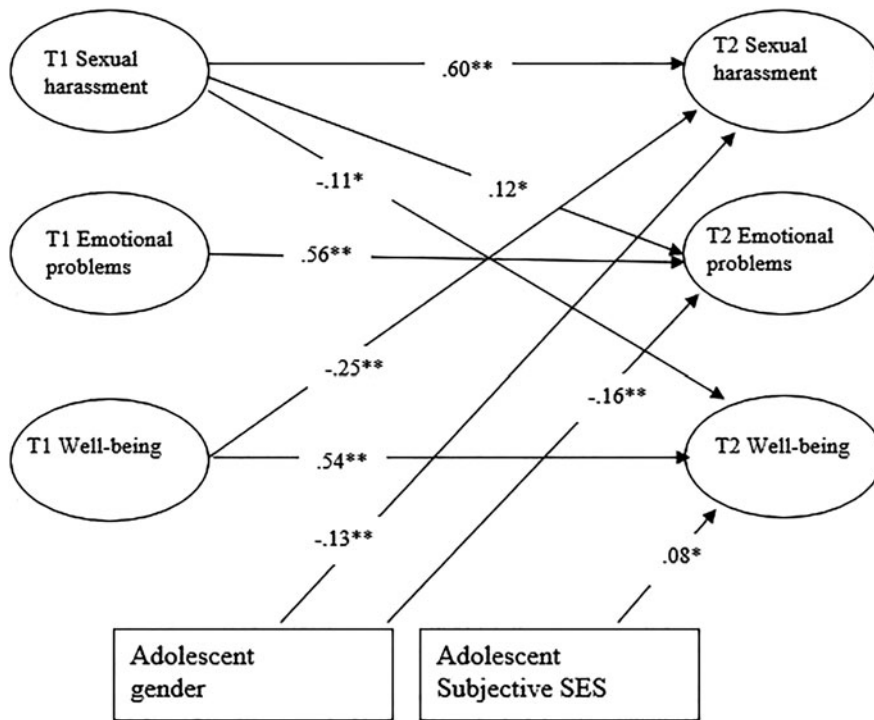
T1 Sexual harassment

.60**

T2 Sexual harassment

-.11*

.12*

T1 Emotional problems

.56**

T2 Emotional problems

-.25**

-.16**

T1 Well-being

.54**

T2 Well-being

-.13**

.08*

Adolescent gender

Adolescent Subjective SES